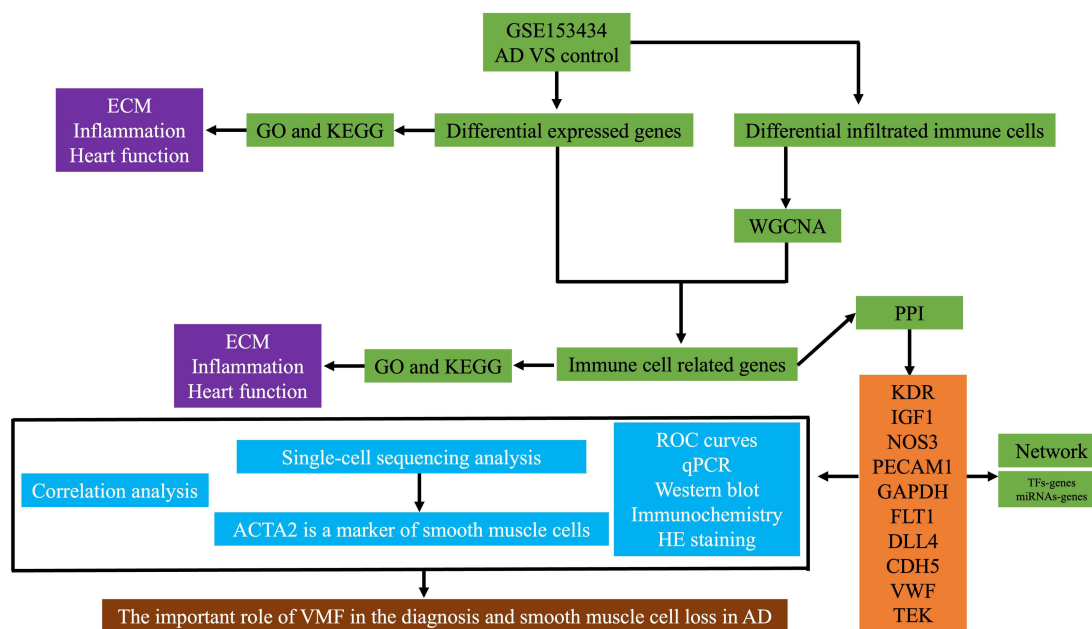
GSE153434
AD VS control

ECM
Inflammation
Heart function

GO and KEGG

Differential expressed genes

Differential infiltrated immune cells

WGCNA

PPI

ECM
Inflammation
Heart function

GO and KEGG

Immune cell related genes

KDR
IGF1
NOS3
PECAM1
GAPDH
FLT1
DLL4
CDH5
VWF
TEK

Network

TFs-genes
miRNAs-genes

Correlation analysis

Single-cell sequencing analysis

ACTA2 is a marker of smooth muscle cells

ROC curves
qPCR
Western blot
Immunochemistry
HE staining

The important role of VMF in the diagnosis and smooth muscle cell loss in AD